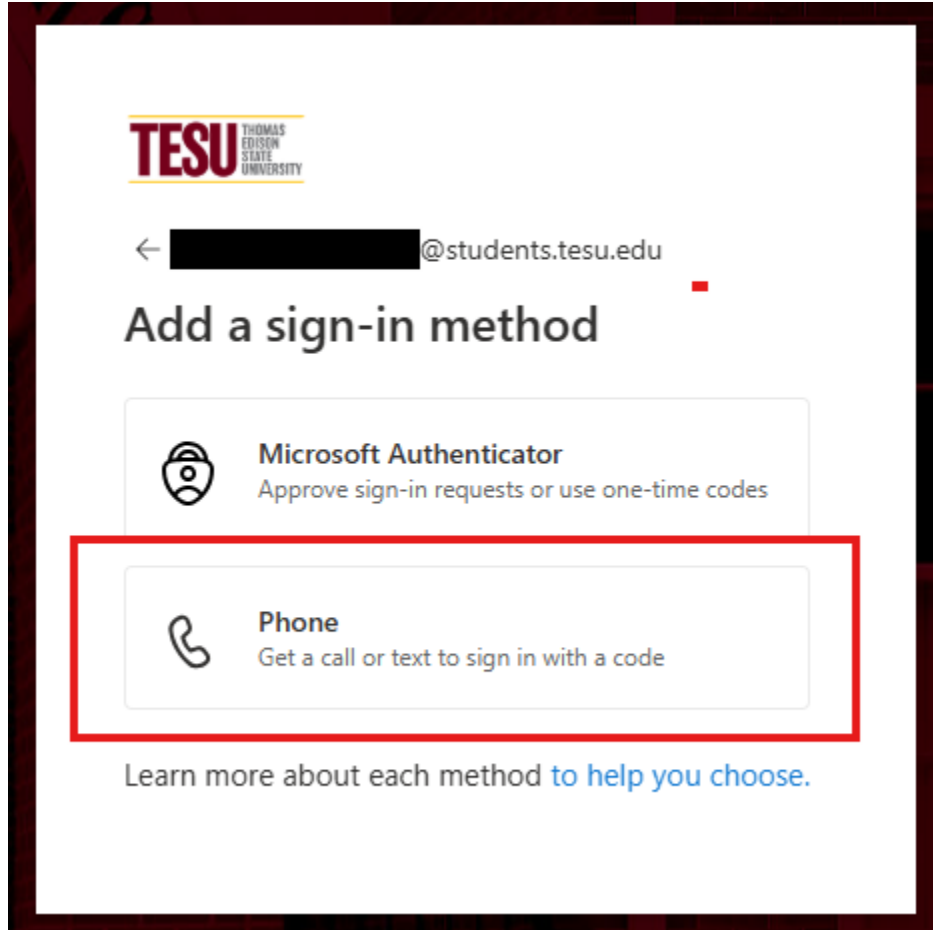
TESU THOMAS EDISON STATE UNIVERSITY

← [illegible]@students.tesu.edu

Add a sign-in method

Microsoft Authenticator
Approve sign-in requests or use one-time codes

Phone
Get a call or text to sign in with a code

Learn more about each method to help you choose.